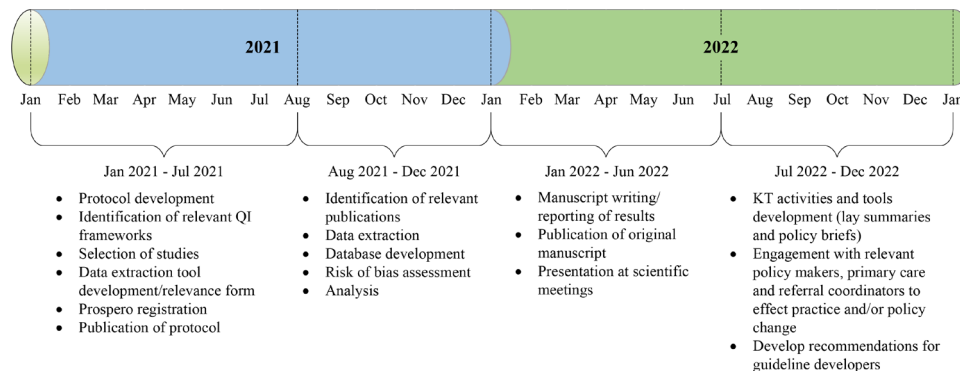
2021

2022

Jan Feb Mar Apr May Jun Jul Aug Sep Oct Nov Dec Jan Feb Mar Apr May Jun Jul Aug Sep Oct Nov Dec Jan

Jan 2021 - Jul 2021

- Protocol development
- Identification of relevant QI frameworks
- Selection of studies
- Data extraction tool development/relevance form
- Prospero registration
- Publication of protocol

Aug 2021 - Dec 2021

- Identification of relevant publications
- Data extraction
- Database development
- Risk of bias assessment
- Analysis

Jan 2022 - Jun 2022

- Manuscript writing/ reporting of results
- Publication of original manuscript
- Presentation at scientific meetings

Jul 2022 - Dec 2022

- KT activities and tools development (lay summaries and policy briefs)
- Engagement with relevant policy makers, primary care and referral coordinators to effect practice and/or policy change
- Develop recommendations for guideline developers